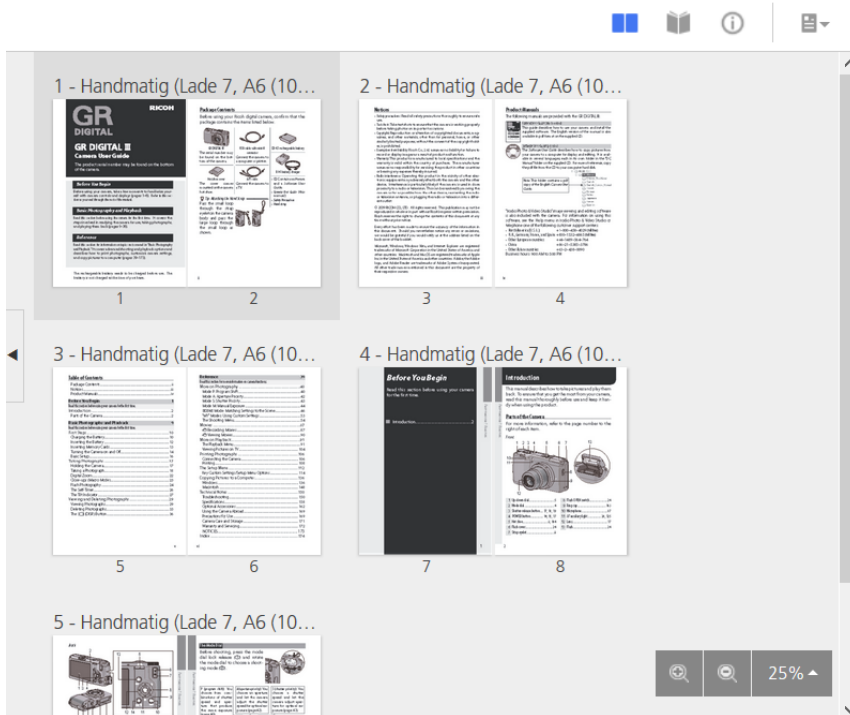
1 - Handmatig (Lade 7, A6 (10…

GR DIGITAL

RICOH

GR DIGITAL II

Camera User Guide

Before You Begin

Basic Photography and Playback

Reference

Package Contents

1

2

2 - Handmatig (Lade 7, A6 (10…

Notes

Product Manuals

3

4

3 - Handmatig (Lade 7, A6 (10…

Table of Contents

5

6

4 - Handmatig (Lade 7, A6 (10…

Before You Begin

Introduction

Parts of the Camera

7

8

5 - Handmatig (Lade 7, A6 (10…

25%